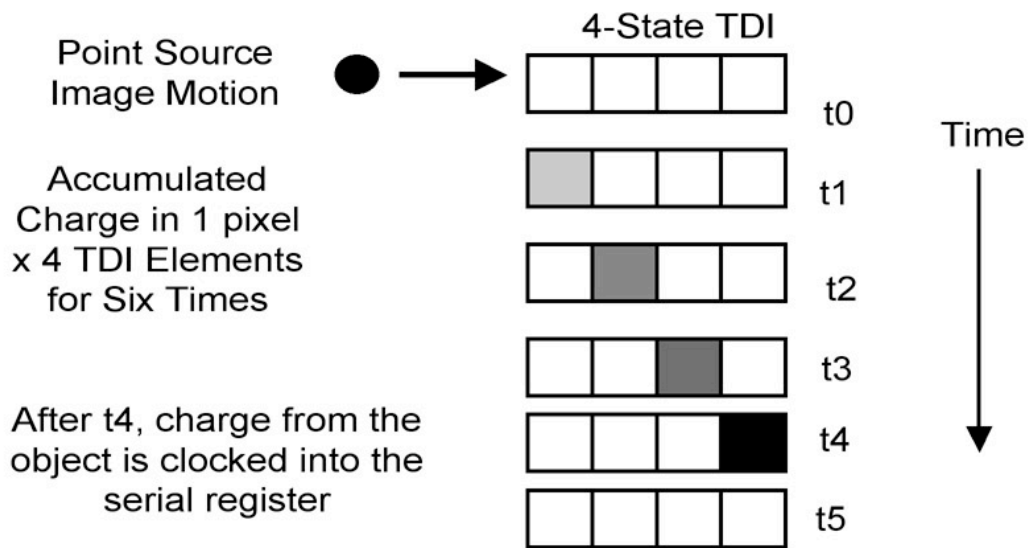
4-State TDI

Point Source Image Motion

t0

Time

Accumulated Charge in 1 pixel x 4 TDI Elements for Six Times

t1

t2

t3

After t4, charge from the object is clocked into the serial register

t4

t5